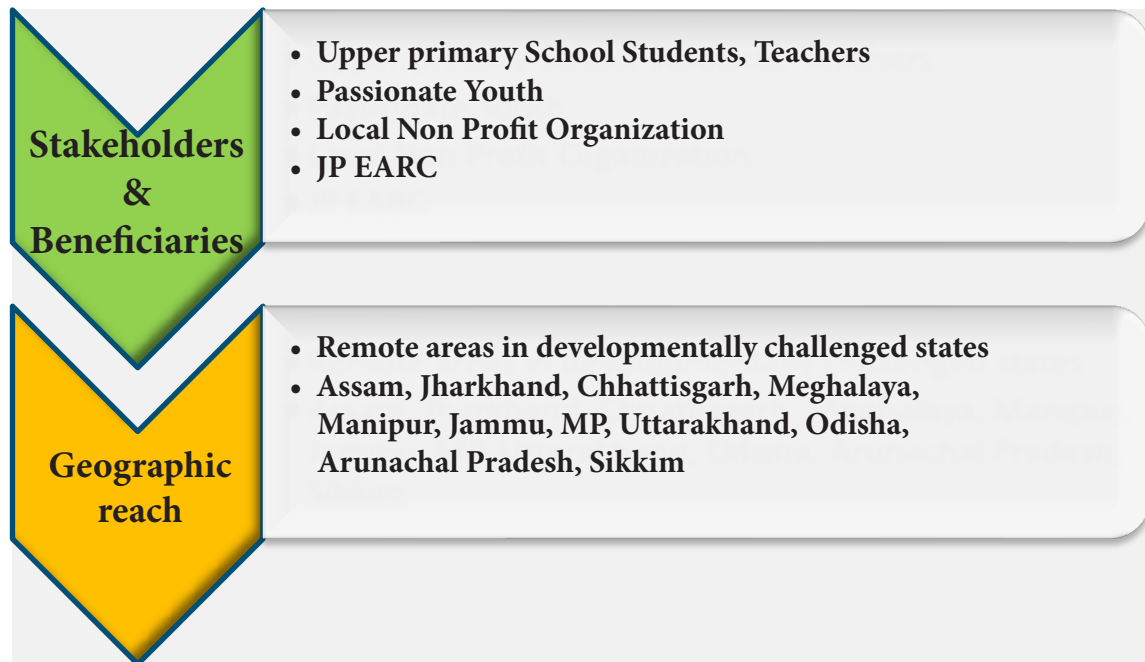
Stakeholders & Beneficiaries

- Upper primary School Students, Teachers
- Passionate Youth
- Local Non Profit Organization
- JP EARC

Geographic reach

- Remote areas in developmentally challenged states
- Assam, Jharkhand, Chhattisgarh, Meghalaya, Manipur, Jammu, MP, Uttarakhand, Odisha, Arunachal Pradesh, Sikkim